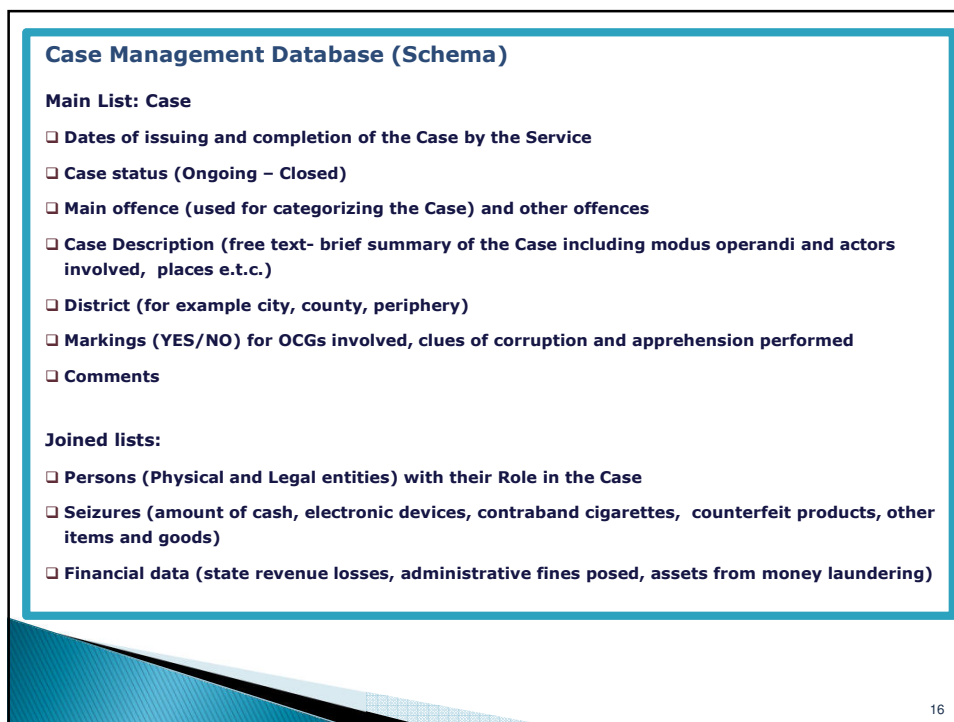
Case Management Database (Schema)

Main List: Case

❑ Dates of issuing and completion of the Case by the Service

❑ Case status (Ongoing – Closed)

❑ Main offence (used for categorizing the Case) and other offences

❑ Case Description (free text- brief summary of the Case including modus operandi and actors involved, places e.t.c.)

❑ District (for example city, county, periphery)

❑ Markings (YES/NO) for OCGs involved, clues of corruption and apprehension performed

❑ Comments

Joined lists:

❑ Persons (Physical and Legal entities) with their Role in the Case

❑ Seizures (amount of cash, electronic devices, contraband cigarettes, counterfeit products, other items and goods)

❑ Financial data (state revenue losses, administrative fines posed, assets from money laundering)

16